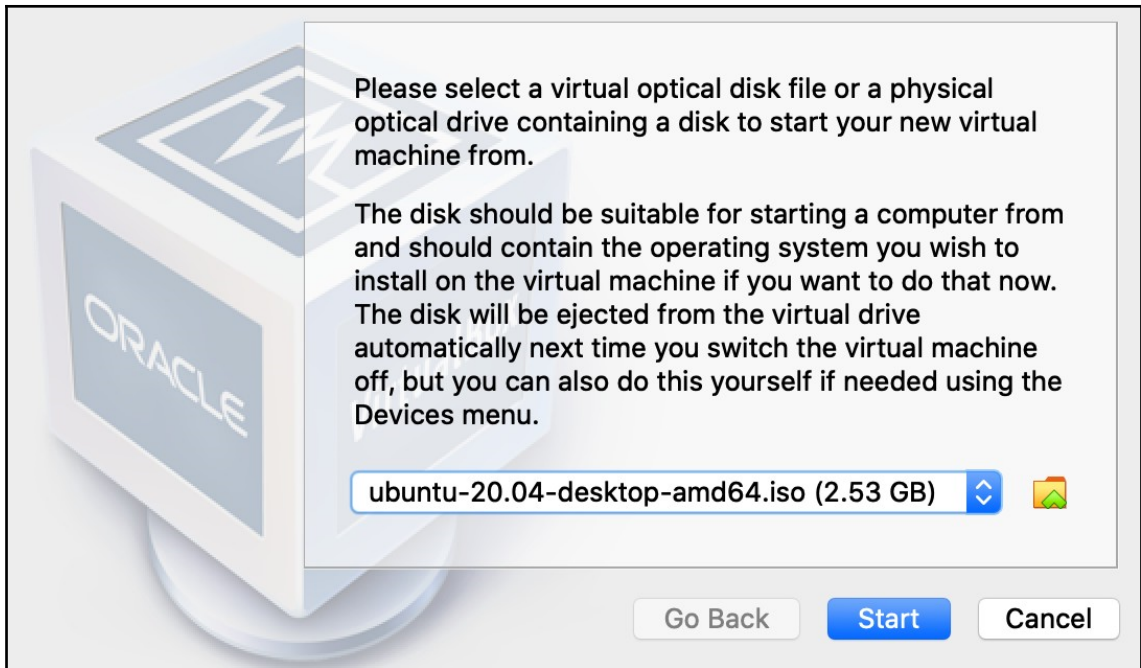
ORACLE

Please select a virtual optical disk file or a physical optical drive containing a disk to start your new virtual machine from.

The disk should be suitable for starting a computer from and should contain the operating system you wish to install on the virtual machine if you want to do that now. The disk will be ejected from the virtual drive automatically next time you switch the virtual machine off, but you can also do this yourself if needed using the Devices menu.

ubuntu-20.04-desktop-amd64.iso (2.53 GB)

Go Back Start Cancel